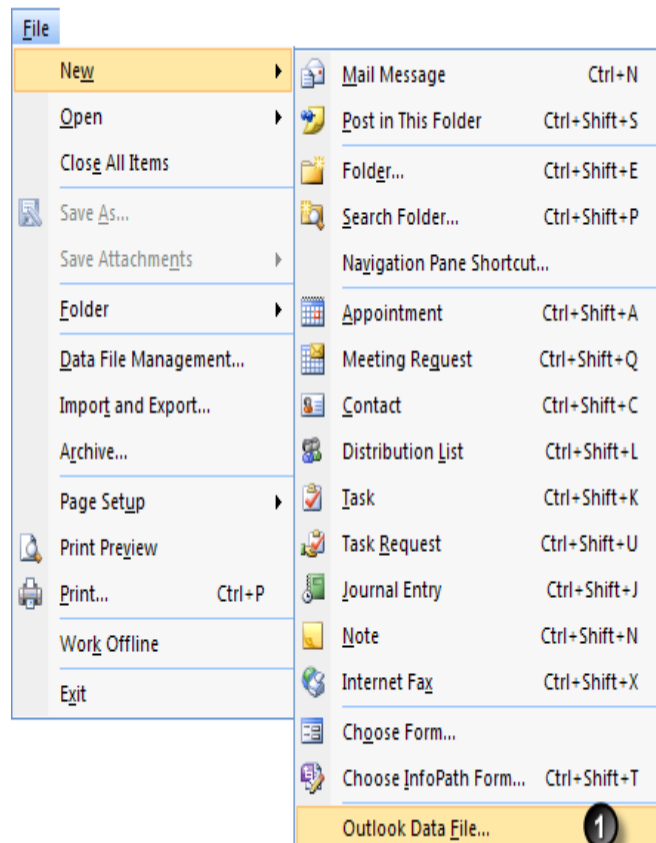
File

New
Open
Close All Items
Save As...
Save Attachments
Folder
Data File Management...
Import and Export...
Archive...
Page Setup
Print Preview
Print... Ctrl+P
Work Offline
Exit

Mail Message Ctrl+N
Post in This Folder Ctrl+Shift+S
Folder... Ctrl+Shift+E
Search Folder... Ctrl+Shift+P
Navigation Pane Shortcut...
Appointment Ctrl+Shift+A
Meeting Request Ctrl+Shift+Q
Contact Ctrl+Shift+C
Distribution List Ctrl+Shift+L
Task Ctrl+Shift+K
Task Request Ctrl+Shift+U
Journal Entry Ctrl+Shift+J
Note Ctrl+Shift+N
Internet Fax Ctrl+Shift+X
Choose Form...
Choose InfoPath Form... Ctrl+Shift+T
Outlook Data File...
1